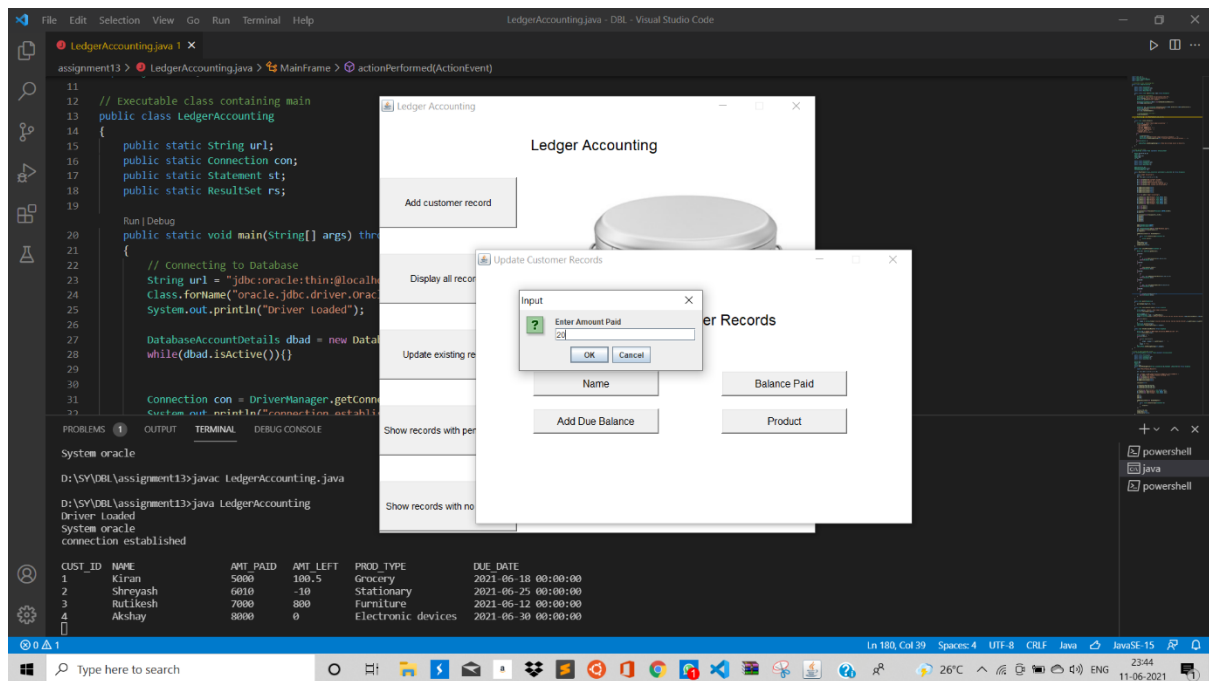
File Edit Selection View Go Run Terminal Help
LedgerAccounting.java - DBL - Visual Studio Code

LedgerAccounting.java 1 ×

assignment13 > LedgerAccounting.java > MainFrame > actionPerformed(ActionEvent)

11
12 // Executable class containing main
13 public class LedgerAccounting
14 {
15 public static String url;
16 public static Connection con;
17 public static Statement st;
18 public static ResultSet rs;
19
Run | Debug
20 public static void main(String[] args) thr
21 {
22 // Connecting to Database
23 String url = "jdbc:oracle:thin:@localh
24 Class.forName("oracle.jdbc.driver.Orac
25 System.out.println("Driver Loaded");
26
27 DatabaseAccountDetails dbad = new Data
28 while(dbad.isActive()){}
29
30
31 Connection con = DriverManager.getConne
32 System.out.println("connection establi

Ledger Accounting
Ledger Accounting
Add customer record
Display all recor
Update existing re
Show records with per
Show records with no

Update Customer Records
er Records
Name
Balance Paid
Add Due Balance
Product

Input
Enter Amount Paid
20
OK Cancel

PROBLEMS 1 OUTPUT TERMINAL DEBUG CONSOLE

System oracle

D:\SY\DBL\assignment13>javac LedgerAccounting.java

D:\SY\DBL\assignment13>java LedgerAccounting
Driver Loaded
System oracle
connection established

| CUST_ID | NAME | AMT_PAID | AMT_LEFT | PROD_TYPE | DUE_DATE |
|---|---|---|---|---|---|
| 1 | Kiran | 5000 | 100.5 | Grocery | 2021-06-18 00:00:00 |
| 2 | Shreyash | 6010 | -10 | Stationary | 2021-06-25 00:00:00 |
| 3 | Rutikesh | 7000 | 800 | Furniture | 2021-06-12 00:00:00 |
| 4 | Akshay | 8000 | 0 | Electronic devices | 2021-06-30 00:00:00 |

powershell
java
powershell

⊗ 0 ⚠ 1
Ln 180, Col 39 Spaces: 4 UTF-8 CRLF Java JavaSE-15

Type here to search
26°C ENG 23:44 11-06-2021